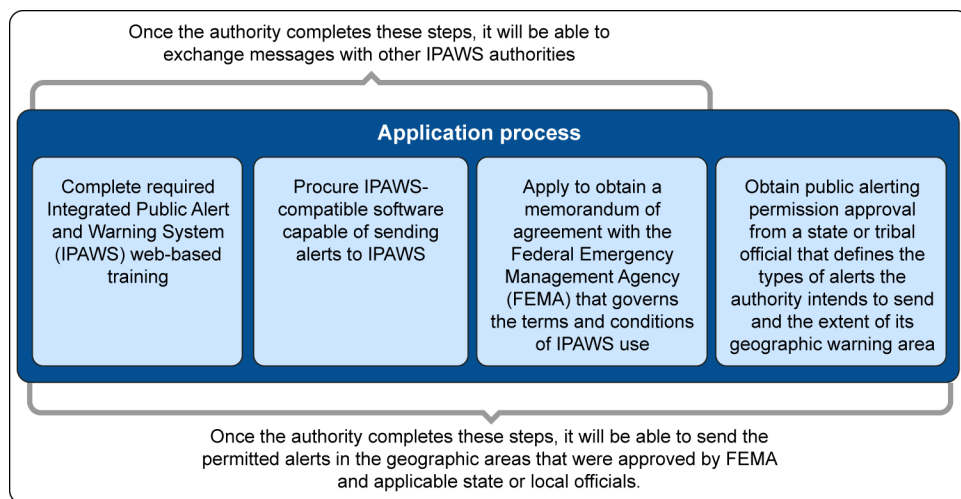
Once the authority completes these steps, it will be able to exchange messages with other IPAWS authorities

Application process

Complete required Integrated Public Alert and Warning System (IPAWS) web-based training

Procure IPAWS-compatible software capable of sending alerts to IPAWS

Apply to obtain a memorandum of agreement with the Federal Emergency Management Agency (FEMA) that governs the terms and conditions of IPAWS use

Obtain public alerting permission approval from a state or tribal official that defines the types of alerts the authority intends to send and the extent of its geographic warning area

Once the authority completes these steps, it will be able to send the permitted alerts in the geographic areas that were approved by FEMA and applicable state or local officials.